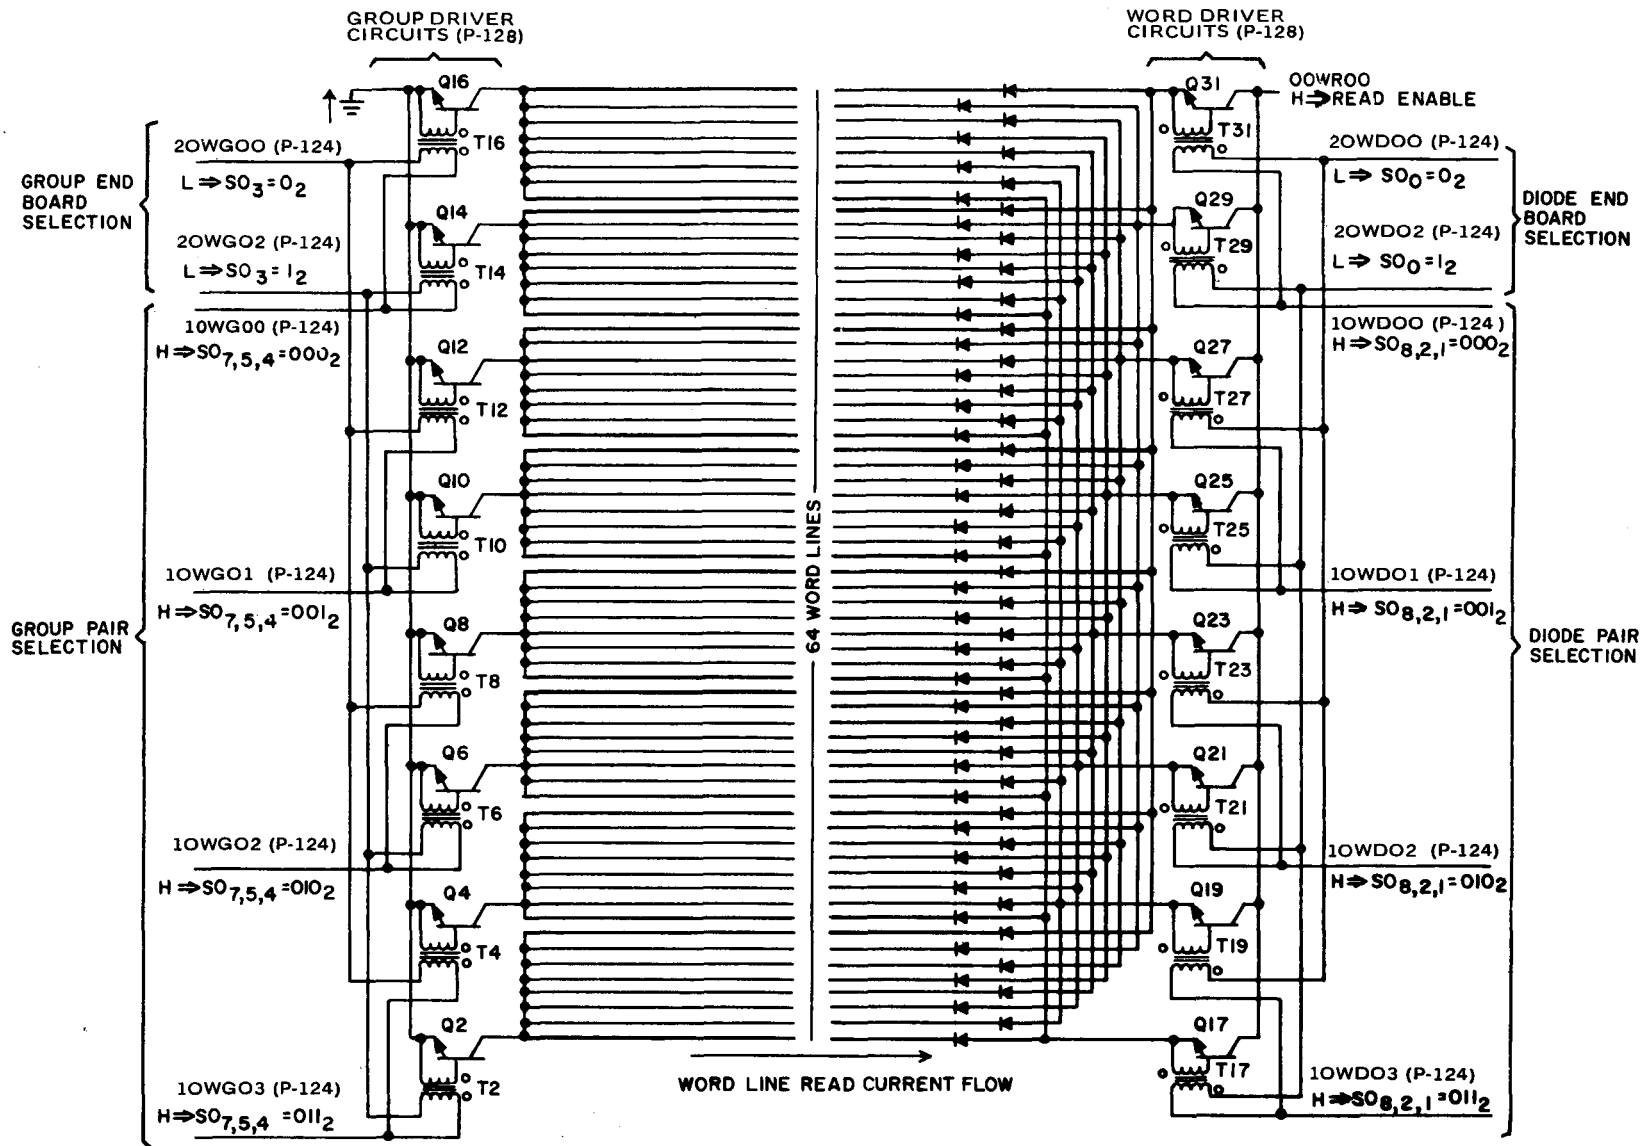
GROUP DRIVER CIRCUITS (P-128)

WORD DRIVER CIRCUITS (P-128)

Q16
T16
Q14
T14
Q12
T12
Q10
T10
Q8
T8
Q6
T6
Q4
T4
Q2
T2

GROUP END BOARD SELECTION

2OWGOO (P-124)
$L \Rightarrow SO_3 = 0_2$

2OWGO2 (P-124)
$L \Rightarrow SO_3 = 1_2$

GROUP PAIR SELECTION

1OWGOO (P-124)
$H \Rightarrow SO_{7,5,4} = 000_2$

1OWGO1 (P-124)
$H \Rightarrow SO_{7,5,4} = 001_2$

1OWGO2 (P-124)
$H \Rightarrow SO_{7,5,4} = 010_2$

1OWGO3 (P-124)
$H \Rightarrow SO_{7,5,4} = 011_2$

64 WORD LINES

WORD LINE READ CURRENT FLOW

Q31
T31
Q29
T29
Q27
T27
Q25
T25
Q23
T23
Q21
T21
Q19
T19
Q17
T17

OOWROO
H⇒READ ENABLE

2OWDOO (P-124)
$L \Rightarrow SO_0 = 0_2$

2OWDO2 (P-124)
$L \Rightarrow SO_0 = 1_2$

DIODE END BOARD SELECTION

1OWDOO (P-124)
$H \Rightarrow SO_{8,2,1} = 000_2$

1OWDO1 (P-124)
$H \Rightarrow SO_{8,2,1} = 001_2$

1OWDO2 (P-124)
$H \Rightarrow SO_{8,2,1} = 010_2$

1OWDO3 (P-124)
$H \Rightarrow SO_{8,2,1} = 011_2$

DIODE PAIR SELECTION